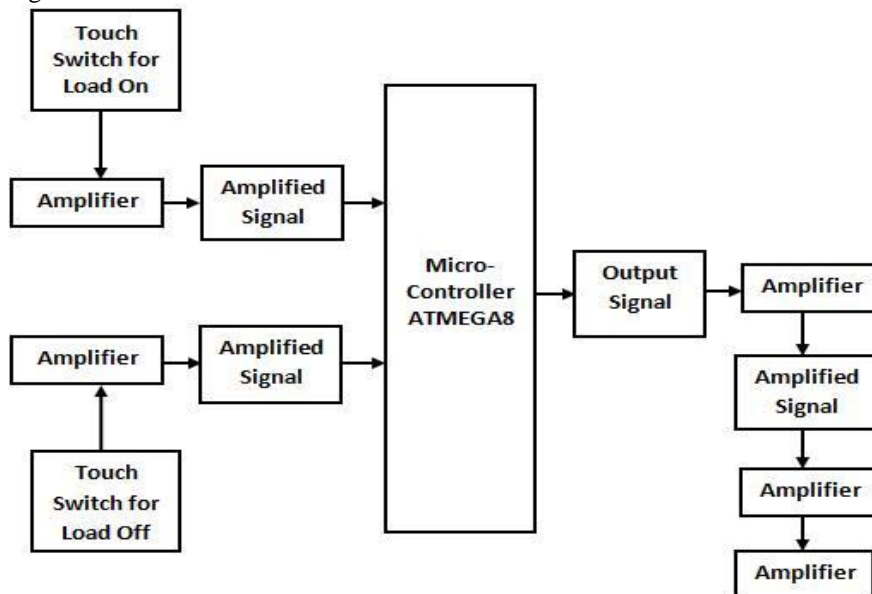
Touch Switch for Load On

Amplifier

Amplified Signal

Amplifier

Amplified Signal

Touch Switch for Load Off

Micro-Controller ATMEGA8

Output Signal

Amplifier

Amplified Signal

Amplifier

Amplifier